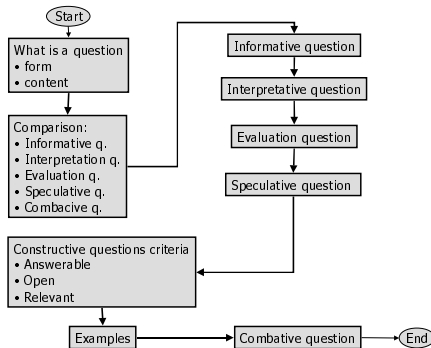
Start

What is a question
• form
• content

Comparison:
• Informative q.
• Interpretation q.
• Evaluation q.
• Speculative q.
• Combacive q.

Informative question

Interpretative question

Evaluation question

Speculative question

Constructive questions criteria
• Answerable
• Open
• Relevant

Examples

Combative question

End